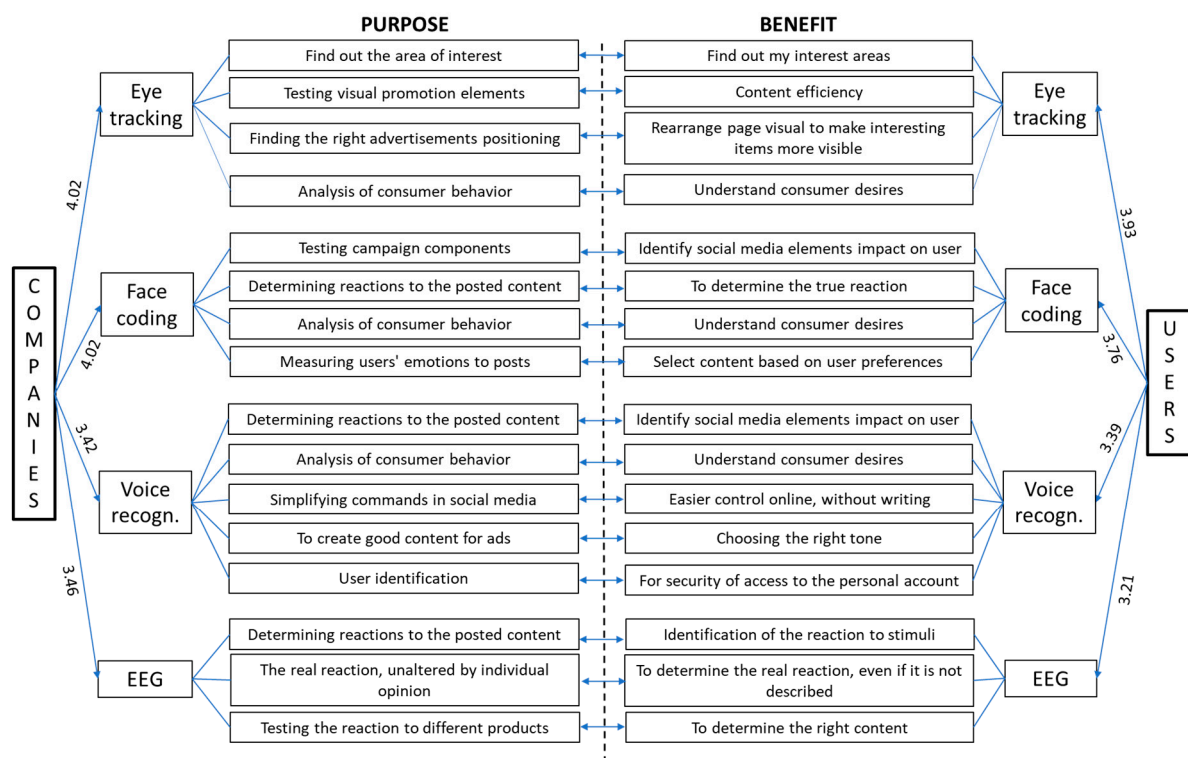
PURPOSE

BENEFIT

COMPANIES

Eye tracking

Find out the area of interest

Testing visual promotion elements

Finding the right advertisements positioning

Analysis of consumer behavior

Find out my interest areas

Content efficiency

Rearrange page visual to make interesting items more visible

Understand consumer desires

Eye tracking

4.02

3.93

Face coding

Testing campaign components

Determining reactions to the posted content

Analysis of consumer behavior

Measuring users' emotions to posts

Identify social media elements impact on user

To determine the true reaction

Understand consumer desires

Select content based on user preferences

Face coding

4.02

3.76

USERS

3.42

Voice recogn.

Determining reactions to the posted content

Analysis of consumer behavior

Simplifying commands in social media

To create good content for ads

User identification

Identify social media elements impact on user

Understand consumer desires

Easier control online, without writing

Choosing the right tone

For security of access to the personal account

Voice recogn.

3.39

3.46

3.21

EEG

Determining reactions to the posted content

The real reaction, unaltered by individual opinion

Testing the reaction to different products

Identification of the reaction to stimuli

To determine the real reaction, even if it is not described

To determine the right content

EEG